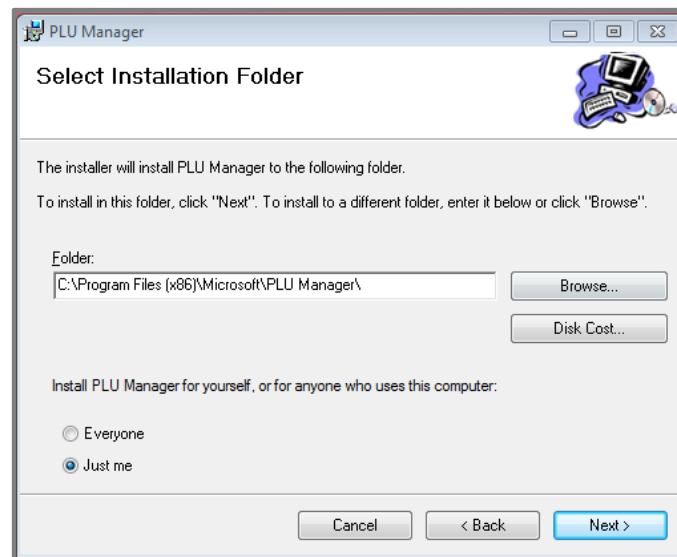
PLU Manager

Select Installation Folder

The installer will install PLU Manager to the following folder.

To install in this folder, click "Next". To install to a different folder, enter it below or click "Browse".

Folder:

C:\Program Files (x86)\Microsoft\PLU Manager\

Browse...

Disk Cost...

Install PLU Manager for yourself, or for anyone who uses this computer:

Everyone

Just me

Cancel

< Back

Next >